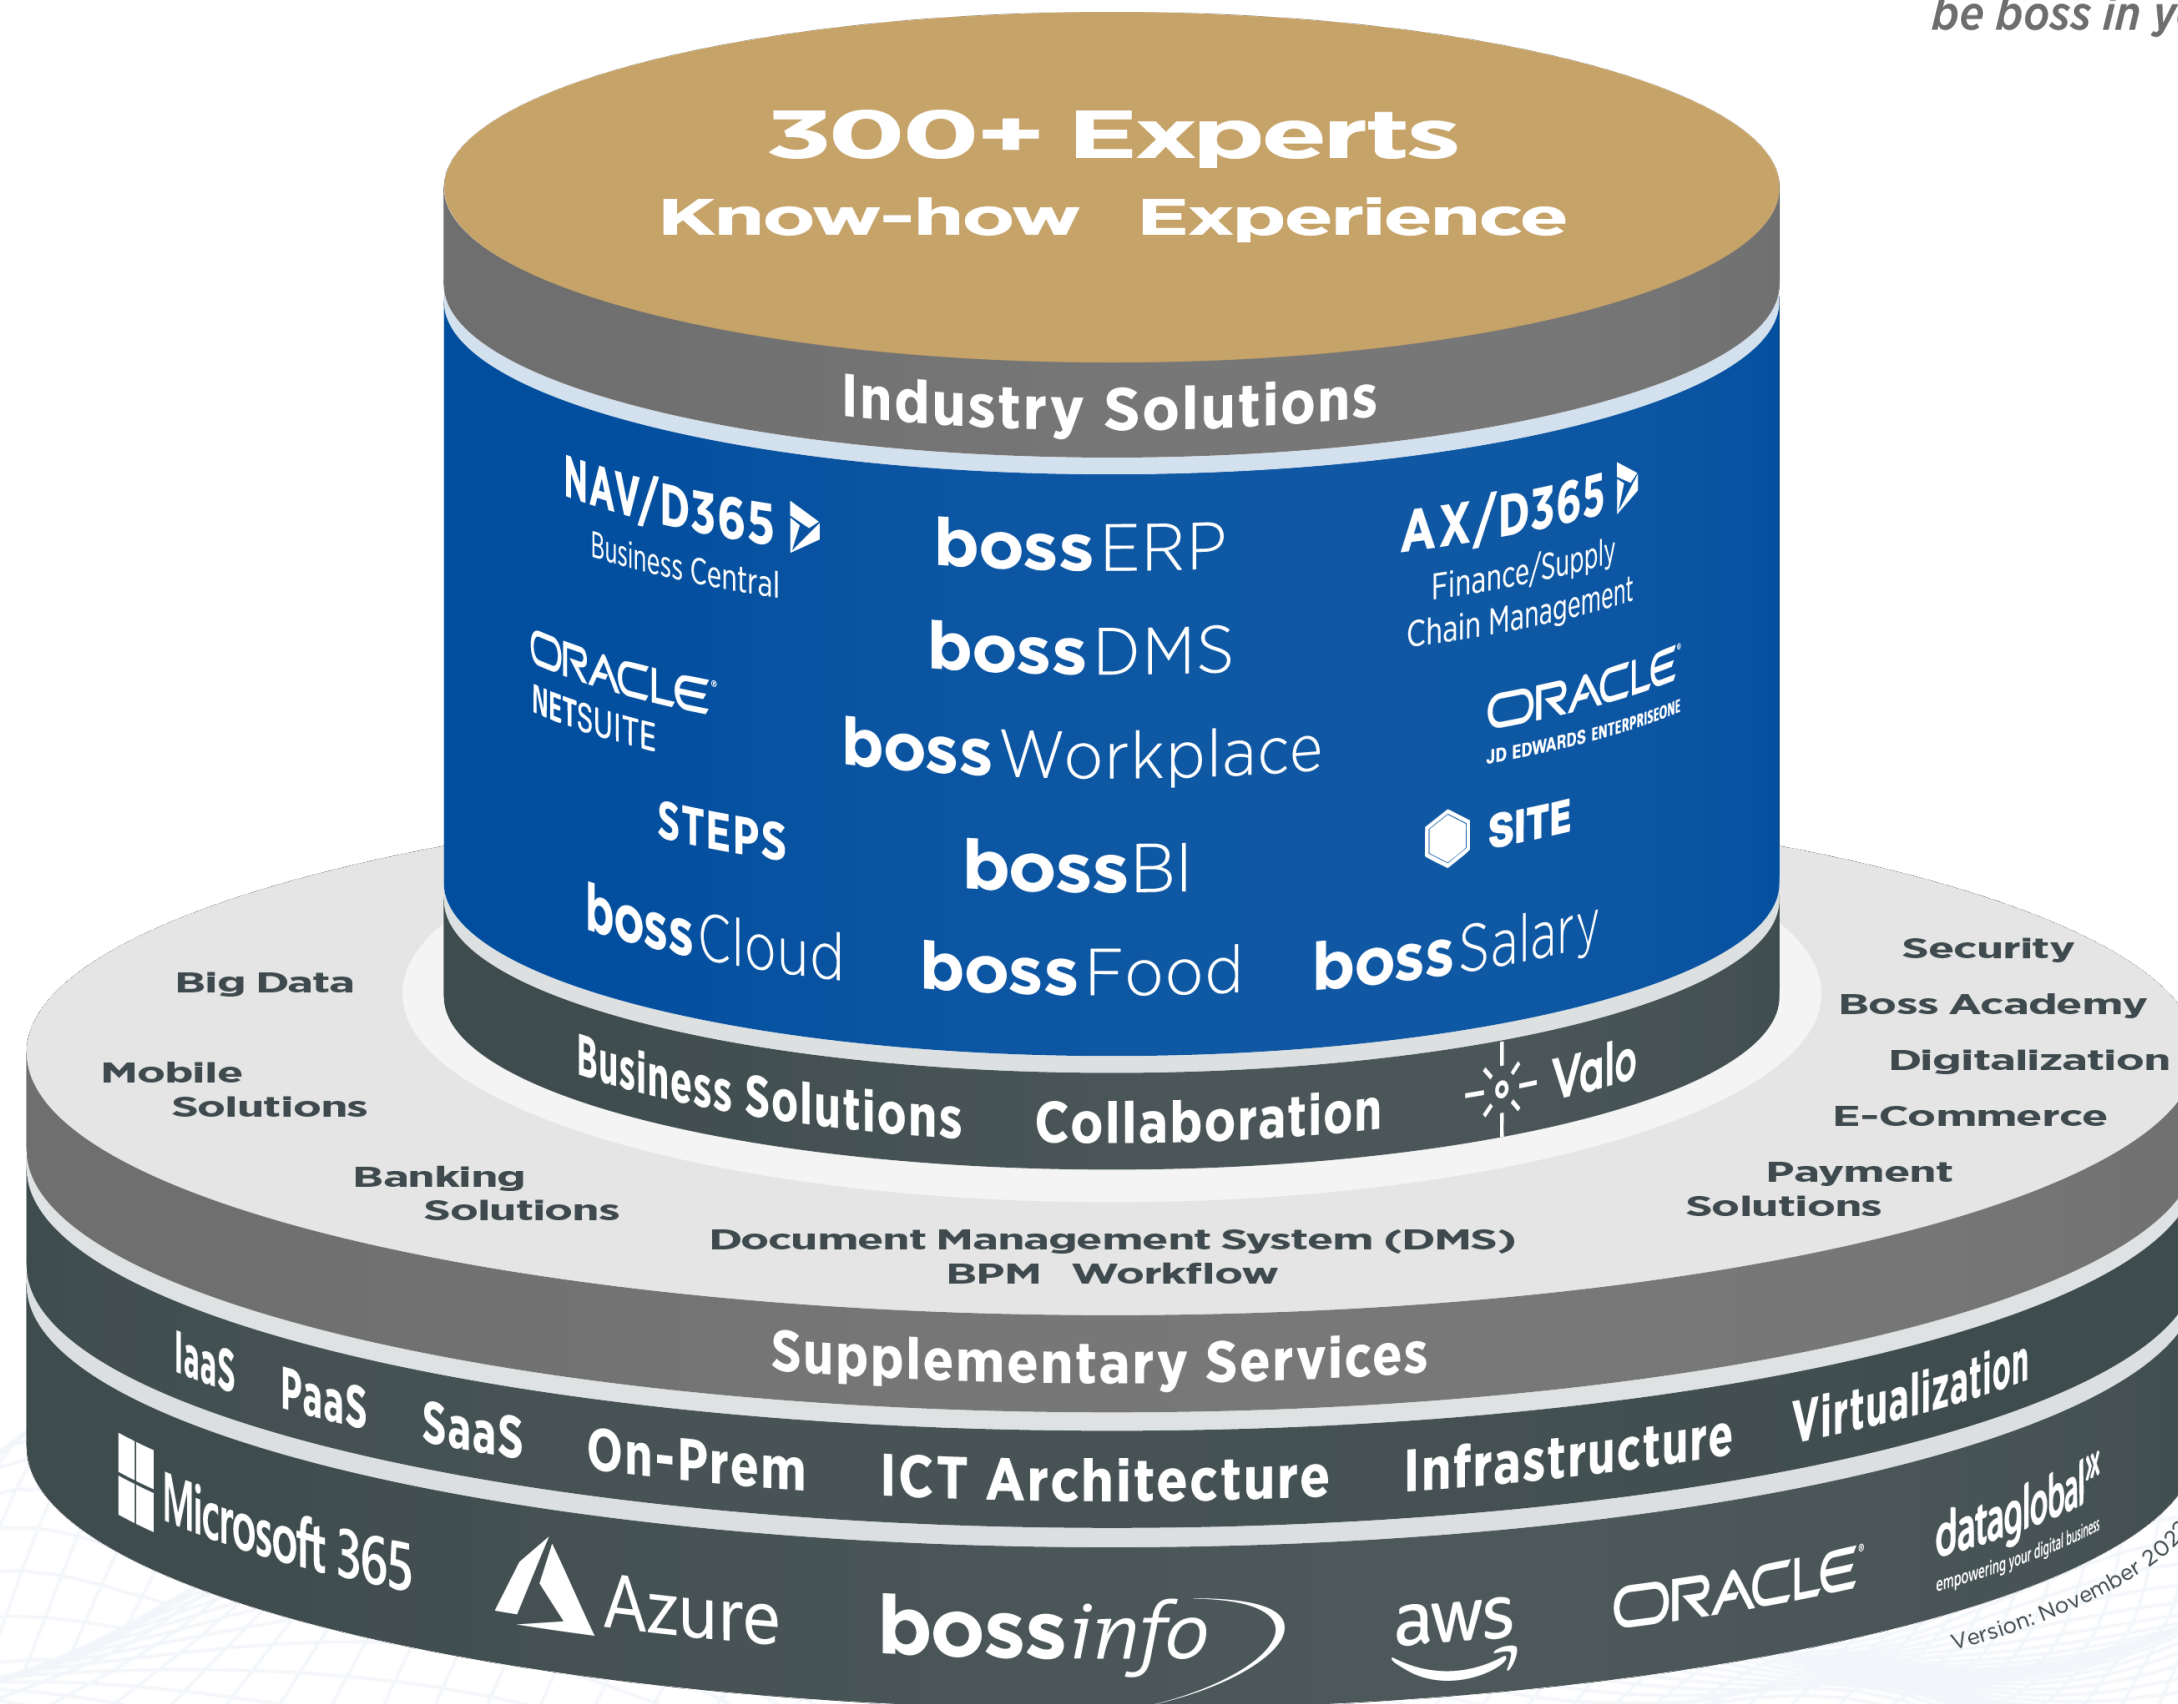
be boss in y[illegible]

300+ Experts
Know-how Experience

Industry Solutions

NAV/D365
Business Central

bossERP

AX/D365
Finance/Supply Chain Management

ORACLE
NETSUITE

bossDMS

ORACLE
JD EDWARDS ENTERPRISEONE

bossWorkplace

STEPS

bossBI

SITE

bossCloud

bossFood

bossSalary

Big Data

Mobile Solutions

Banking Solutions

Business Solutions Collaboration Valo

Security
Boss Academy
Digitalization
E-Commerce
Payment Solutions

Document Management System (DMS)
BPM Workflow

Supplementary Services

IaaS PaaS SaaS On-Prem ICT Architecture Infrastructure Virtualization

Microsoft 365 Azure bossinfo aws ORACLE dataglobal empowering your digital business

Version: November 202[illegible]